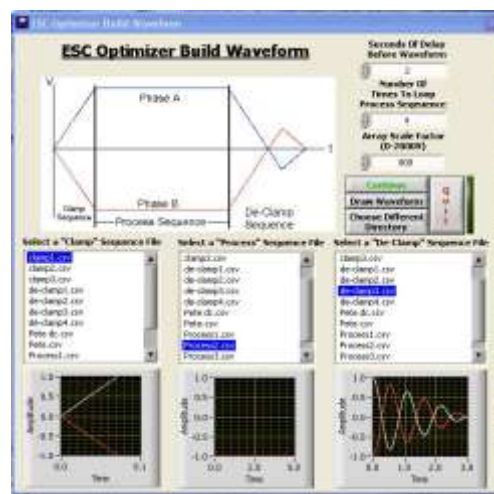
ESC Optimizer Build Waveform

ESC Optimizer Build Waveform

Seconds Of Delay Before Waveform

2

Number Of Times To Loop Process Sequence

4

Array Scale Factor (0-2000V)

800

Continue

Draw Waveform

Choose Different Directory

QUIT

V

Phase A

T

Phase B

Clamp Sequence

Process Sequence

De-Clamp Sequence

Select a "Clamp" Sequence File

clamp1.csv
clamp2.csv
clamp3.csv
de-clamp1.csv
de-clamp2.csv
de-clamp3.csv
de-clamp4.csv
Pete dc.csv
Pete.csv
Process1.csv

Select a "Process" Sequence File

clamp3.csv
de-clamp1.csv
de-clamp2.csv
de-clamp3.csv
de-clamp4.csv
Pete dc.csv
Pete.csv
Process1.csv
Process2.csv
Process3.csv

Select a "De-Clamp" Sequence File

clamp3.csv
de-clamp1.csv
de-clamp2.csv
de-clamp3.csv
de-clamp4.csv
Pete dc.csv
Pete.csv
Process1.csv
Process2.csv
Process3.csv

1.0
0.5
0.0
-0.5
-1.0
Amplitude
0.0
0.1
Time

1.0
0.5
0.0
-0.5
-1.0
Amplitude
0.0
2.0
5.0
Time

1.0
0.5
0.0
-0.5
-1.0
Amplitude
0.0
1.0
2.0
3.0
Time